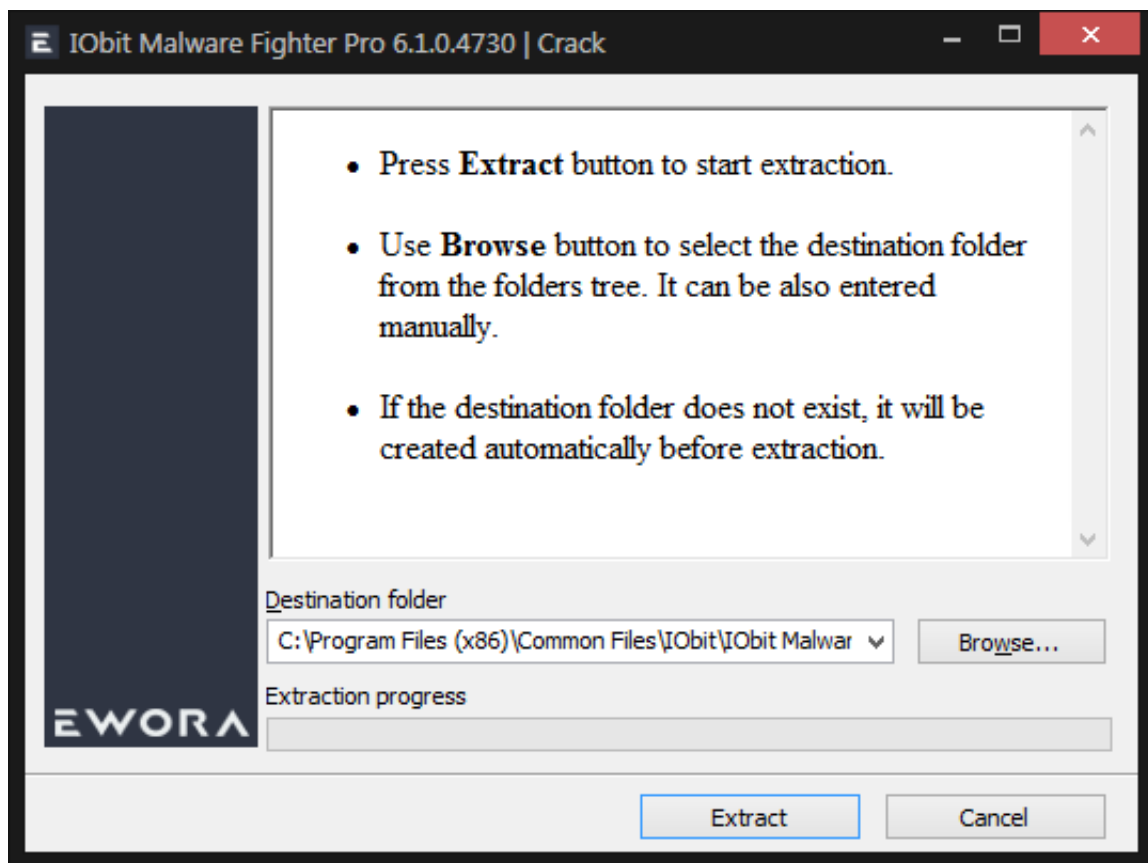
IObit Malware Fighter Pro 6.1.0.4730 | Crack

- Press **Extract** button to start extraction.
- Use **Browse** button to select the destination folder from the folders tree. It can be also entered manually.
- If the destination folder does not exist, it will be created automatically before extraction.

EWORA

Destination folder

C:\Program Files (x86)\Common Files\IObit\IObit Malwar

Browse...

Extraction progress

Extract

Cancel